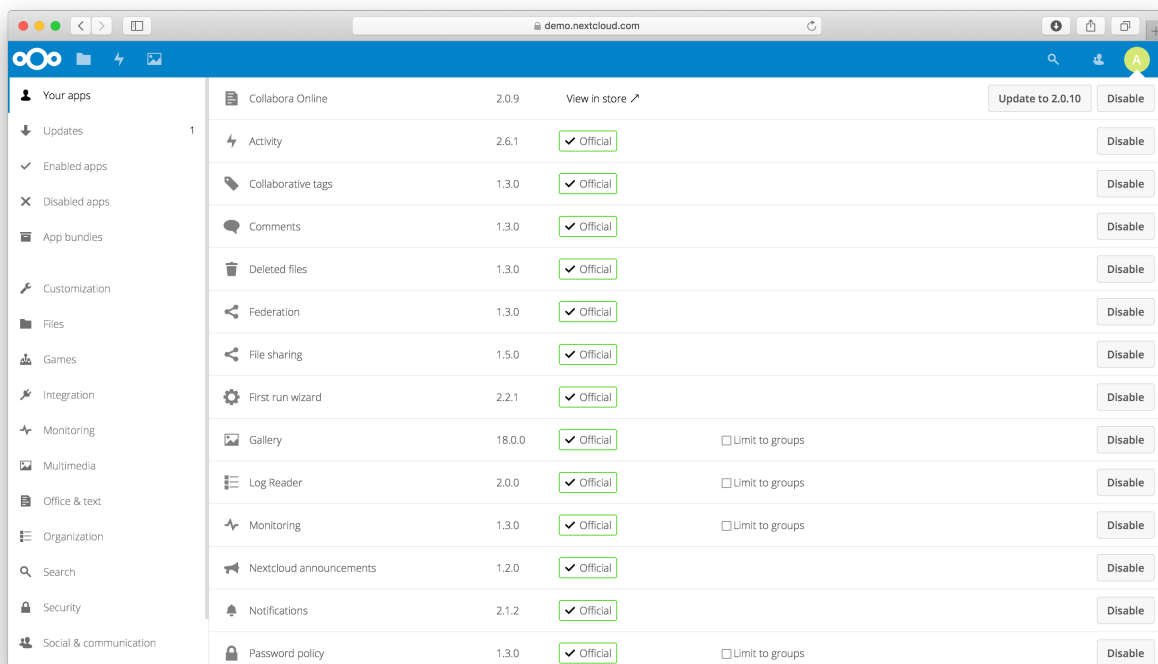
demo.nextcloud.com

A

Your apps
Updates 1
Enabled apps
Disabled apps
App bundles

Customization
Files
Games
Integration
Monitoring
Multimedia
Office & text
Organization
Search
Security
Social & communication

| | | | | |
|---|---|---|---|---|
| Collabora Online | 2.0.9 | View in store ↗ | | Update to 2.0.10 Disable |
| Activity | 2.6.1 | Official | | Disable |
| Collaborative tags | 1.3.0 | Official | | Disable |
| Comments | 1.3.0 | Official | | Disable |
| Deleted files | 1.3.0 | Official | | Disable |
| Federation | 1.3.0 | Official | | Disable |
| File sharing | 1.5.0 | Official | | Disable |
| First run wizard | 2.2.1 | Official | | Disable |
| Gallery | 18.0.0 | Official | Limit to groups | Disable |
| Log Reader | 2.0.0 | Official | Limit to groups | Disable |
| Monitoring | 1.3.0 | Official | Limit to groups | Disable |
| Nextcloud announcements | 1.2.0 | Official | | Disable |
| Notifications | 2.1.2 | Official | | Disable |
| Password policy | 1.3.0 | Official | Limit to groups | Disable |